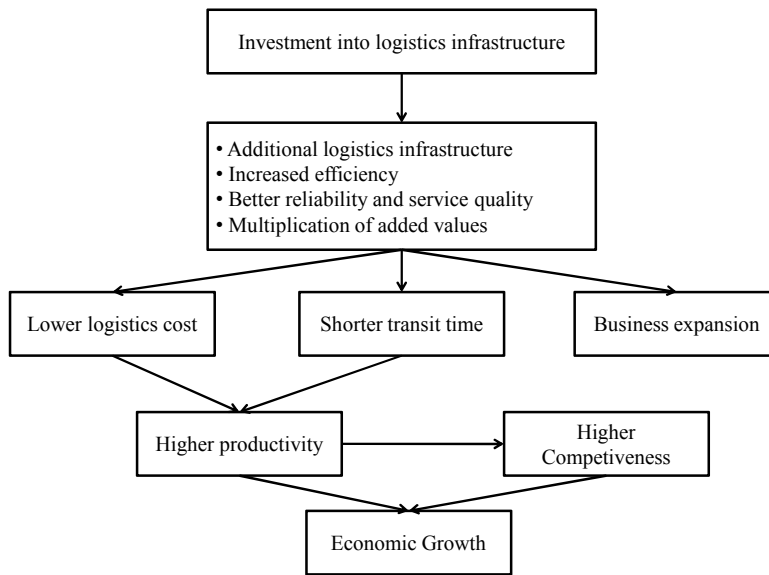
Investment into logistics infrastructure

• Additional logistics infrastructure
• Increased efficiency
• Better reliability and service quality
• Multiplication of added values

Lower logistics cost

Shorter transit time

Business expansion

Higher productivity

Higher Competiveness

Economic Growth